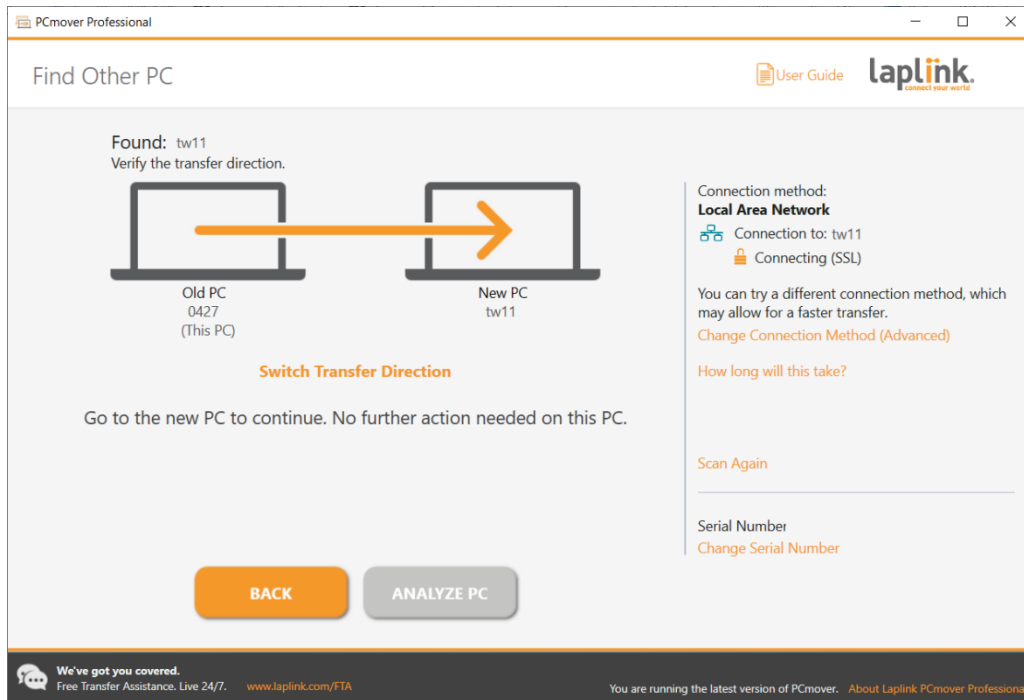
PCmover Professional

Find Other PC

User Guide

laplink.
connect your world

Found: tw11
Verify the transfer direction.

Old PC
0427
(This PC)

New PC
tw11

Switch Transfer Direction

Go to the new PC to continue. No further action needed on this PC.

Connection method:
Local Area Network
Connection to: tw11
Connecting (SSL)

You can try a different connection method, which may allow for a faster transfer.
Change Connection Method (Advanced)

How long will this take?

Scan Again

Serial Number
Change Serial Number

BACK

ANALYZE PC

We've got you covered.
Free Transfer Assistance. Live 24/7.
www.laplink.com/FTA

You are running the latest version of PCmover. About Laplink PCmover Professiona